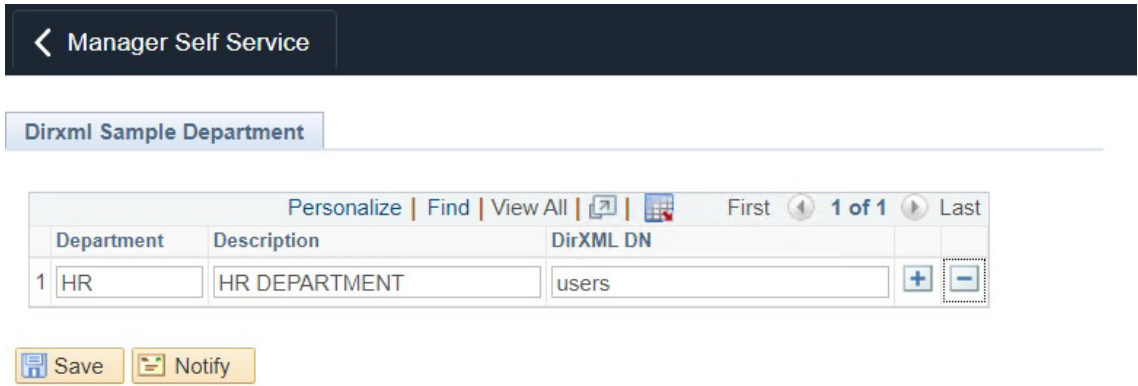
Manager Self Service

Dirxml Sample Department

Personalize | Find | View All | | First 1 of 1 Last

| | Department | Description | DirXML DN | | |
|---|---|---|---|---|---|
| 1 | HR | HR DEPARTMENT | users | + | − |

Save Notify